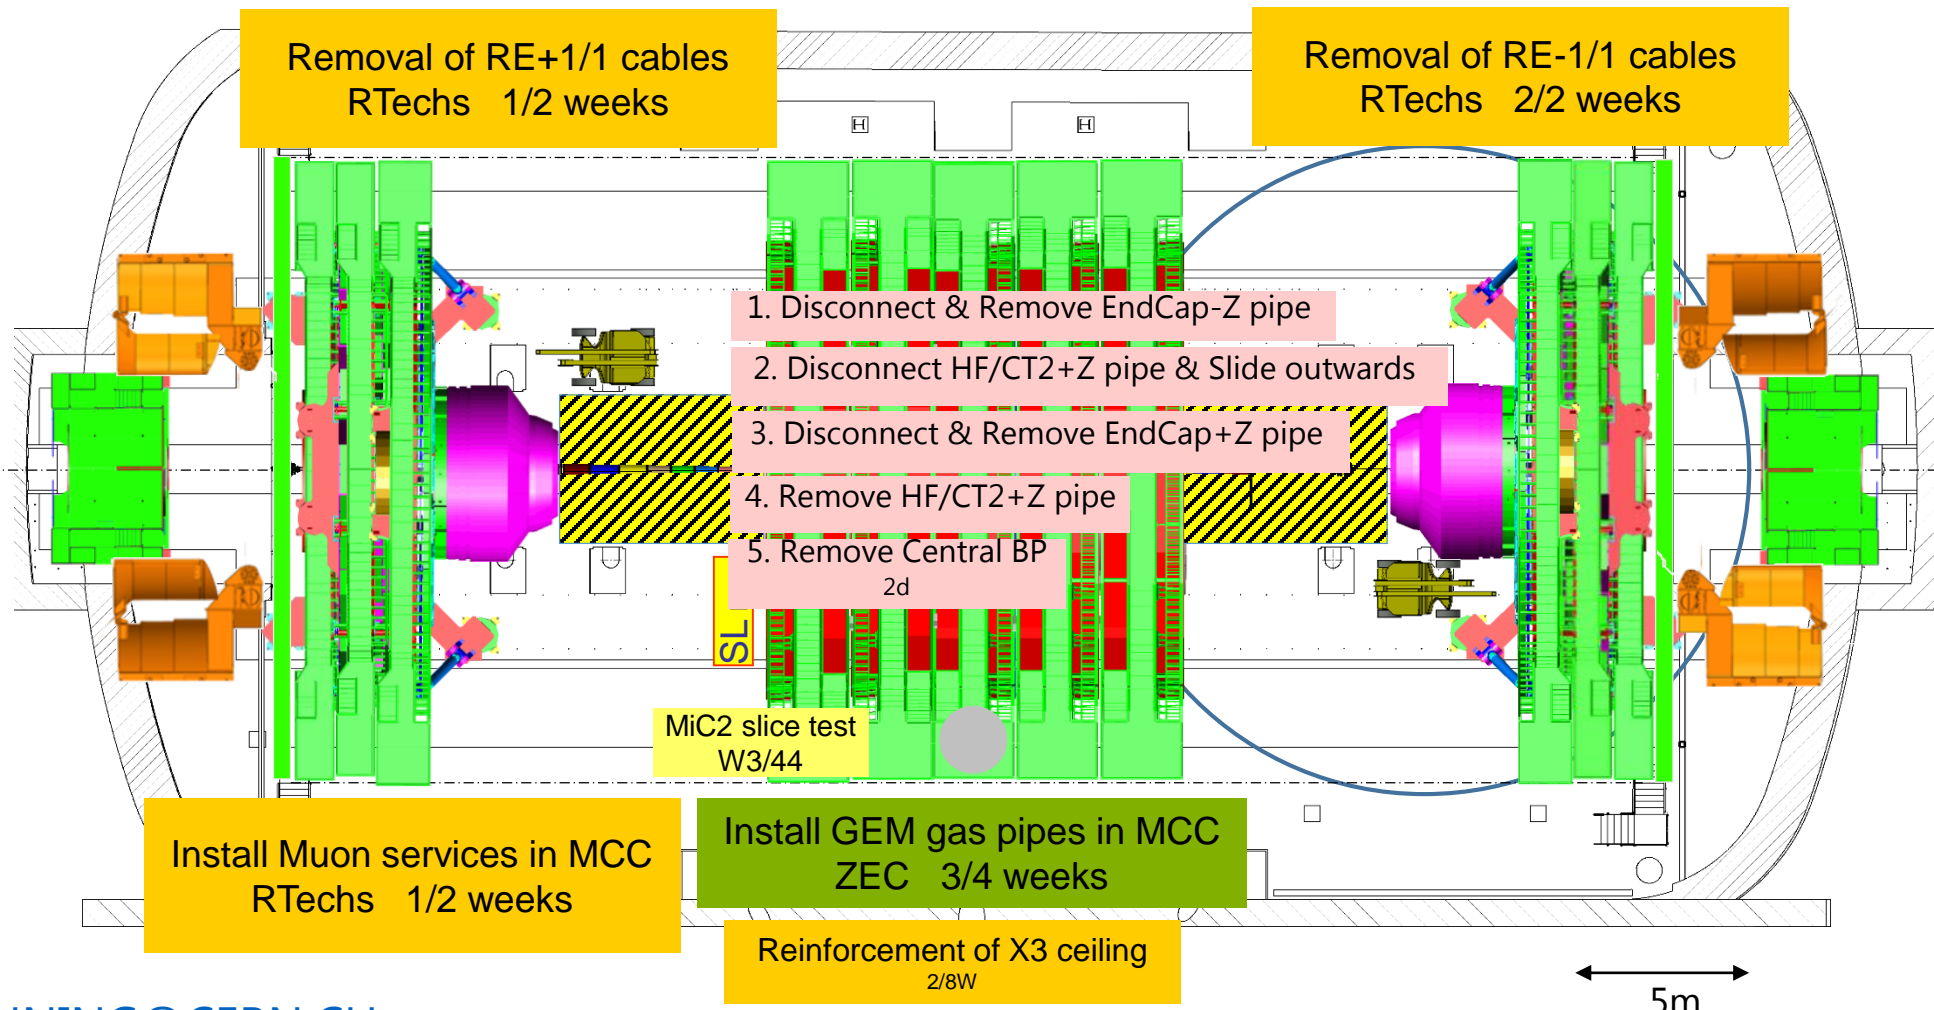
Removal of RE+1/1 cables
RTechs 1/2 weeks

Removal of RE-1/1 cables
RTechs 2/2 weeks

1. Disconnect & Remove EndCap-Z pipe

2. Disconnect HF/CT2+Z pipe & Slide outwards

3. Disconnect & Remove EndCap+Z pipe

4. Remove HF/CT2+Z pipe

5. Remove Central BP
2d

SL

MiC2 slice test
W3/44

Install Muon services in MCC
RTechs 1/2 weeks

Install GEM gas pipes in MCC
ZEC 3/4 weeks

Reinforcement of X3 ceiling
2/8W

5m

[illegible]